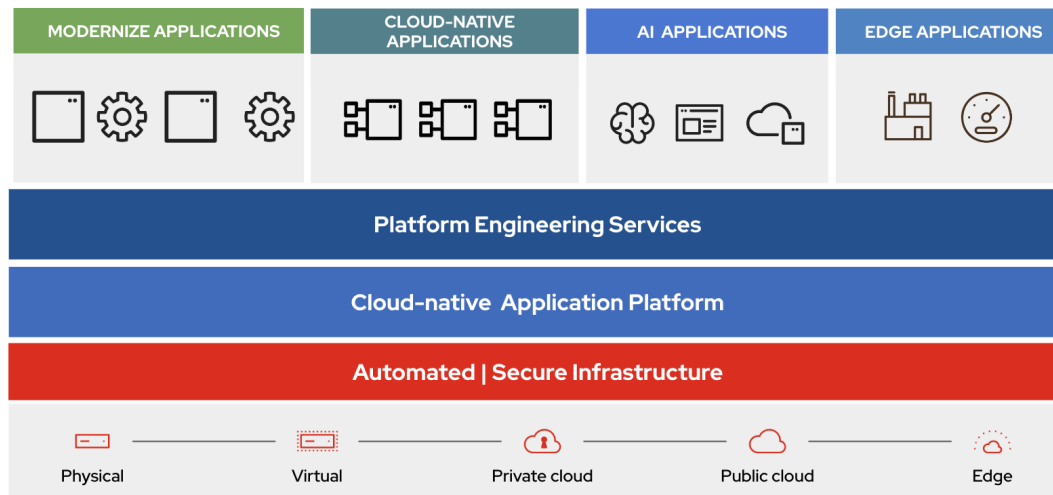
MODERNIZE APPLICATIONS

CLOUD-NATIVE APPLICATIONS

AI APPLICATIONS

EDGE APPLICATIONS

Platform Engineering Services

Cloud-native Application Platform

Automated | Secure Infrastructure

Physical

Virtual

Private cloud

Public cloud

Edge